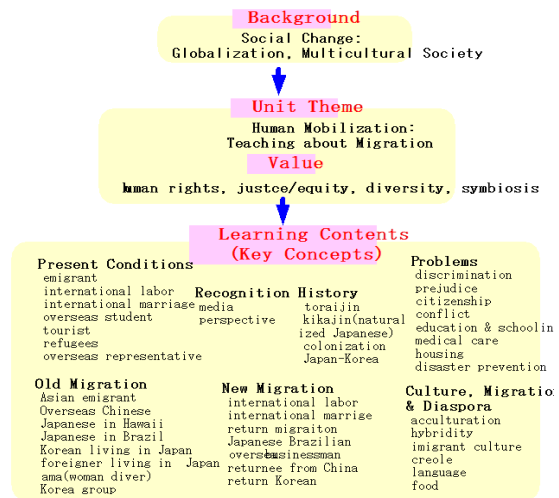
Background
Social Change:
Globalization, Multicultural Society

Unit Theme
Human Mobilization:
Teaching about Migration

Value
human rights, justce/equity, diversity, symbiosis

Learning Contents
(Key Concepts)

Present Conditions
emigrant
international labor
international marriage
overseas student
tourist
refugees
overseas representative

Recognition
media
perspective

History
toraijin
kikajin(naturalized Japanese)
colonization
Japan-Korea

Problems
discrimination
prejudice
citizenship
conflict
education & schoolin
medical care
housing
disaster prevention

Old Migration
Asian emigrant
Overseas Chinese
Japanese in Hawaii
Japanese in Brazil
Korean living in Japan
foreigner living in Japan
ama(woman diver)
Korea group

New Migration
international labor
international marrige
return migraiton
Japanese Brazilian
overseas businessman
returnee from China
return Korean

Culture, Migratio
& Diaspora
acculturation
hybridity
imigrant culture
creole
language
food